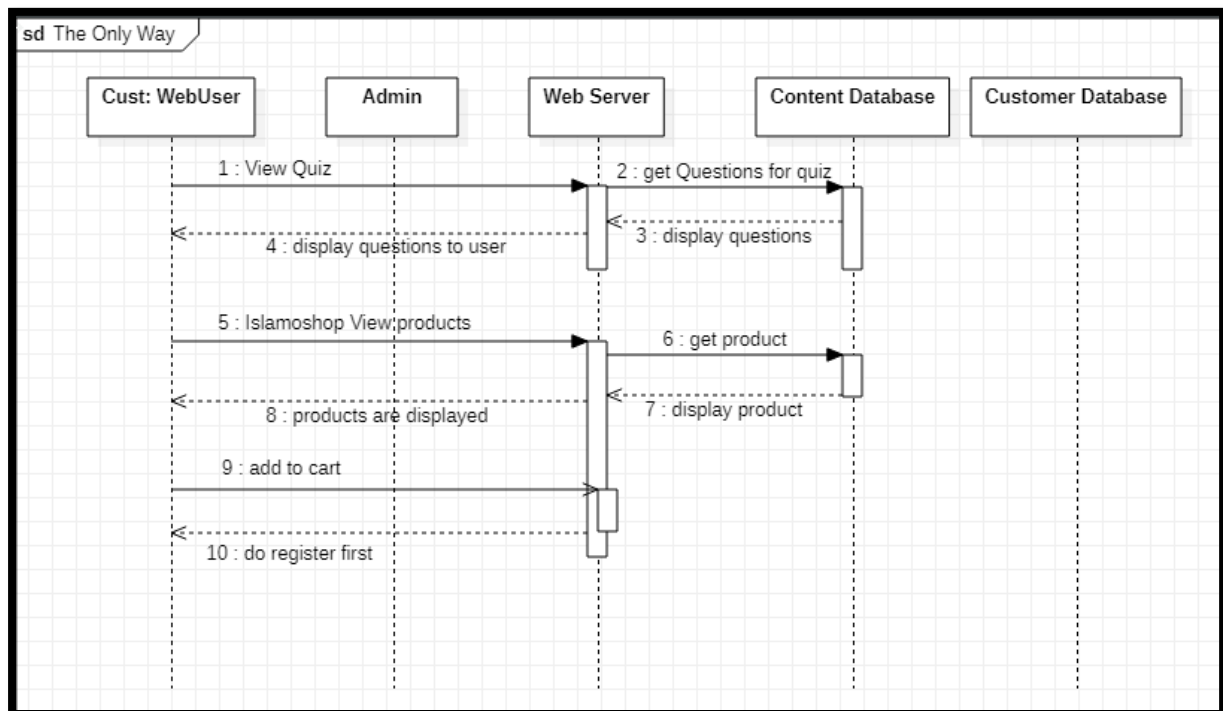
sd The Only Way

Cust: WebUser

Admin

Web Server

Content Database

Customer Database

1 : View Quiz

2 : get Questions for quiz

3 : display questions

4 : display questions to user

5 : Islamoshop View products

6 : get product

7 : display product

8 : products are displayed

9 : add to cart

10 : do register first